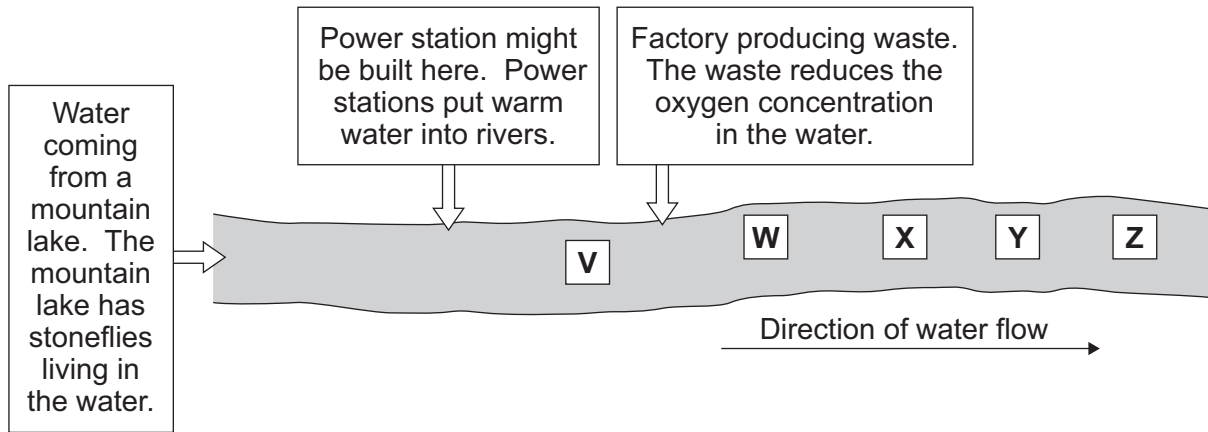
Water coming from a mountain lake. The mountain lake has stoneflies living in the water.

Power station might be built here. Power stations put warm water into rivers.

Factory producing waste. The waste reduces the oxygen concentration in the water.

V

W

X

Y

Z

Direction of water flow